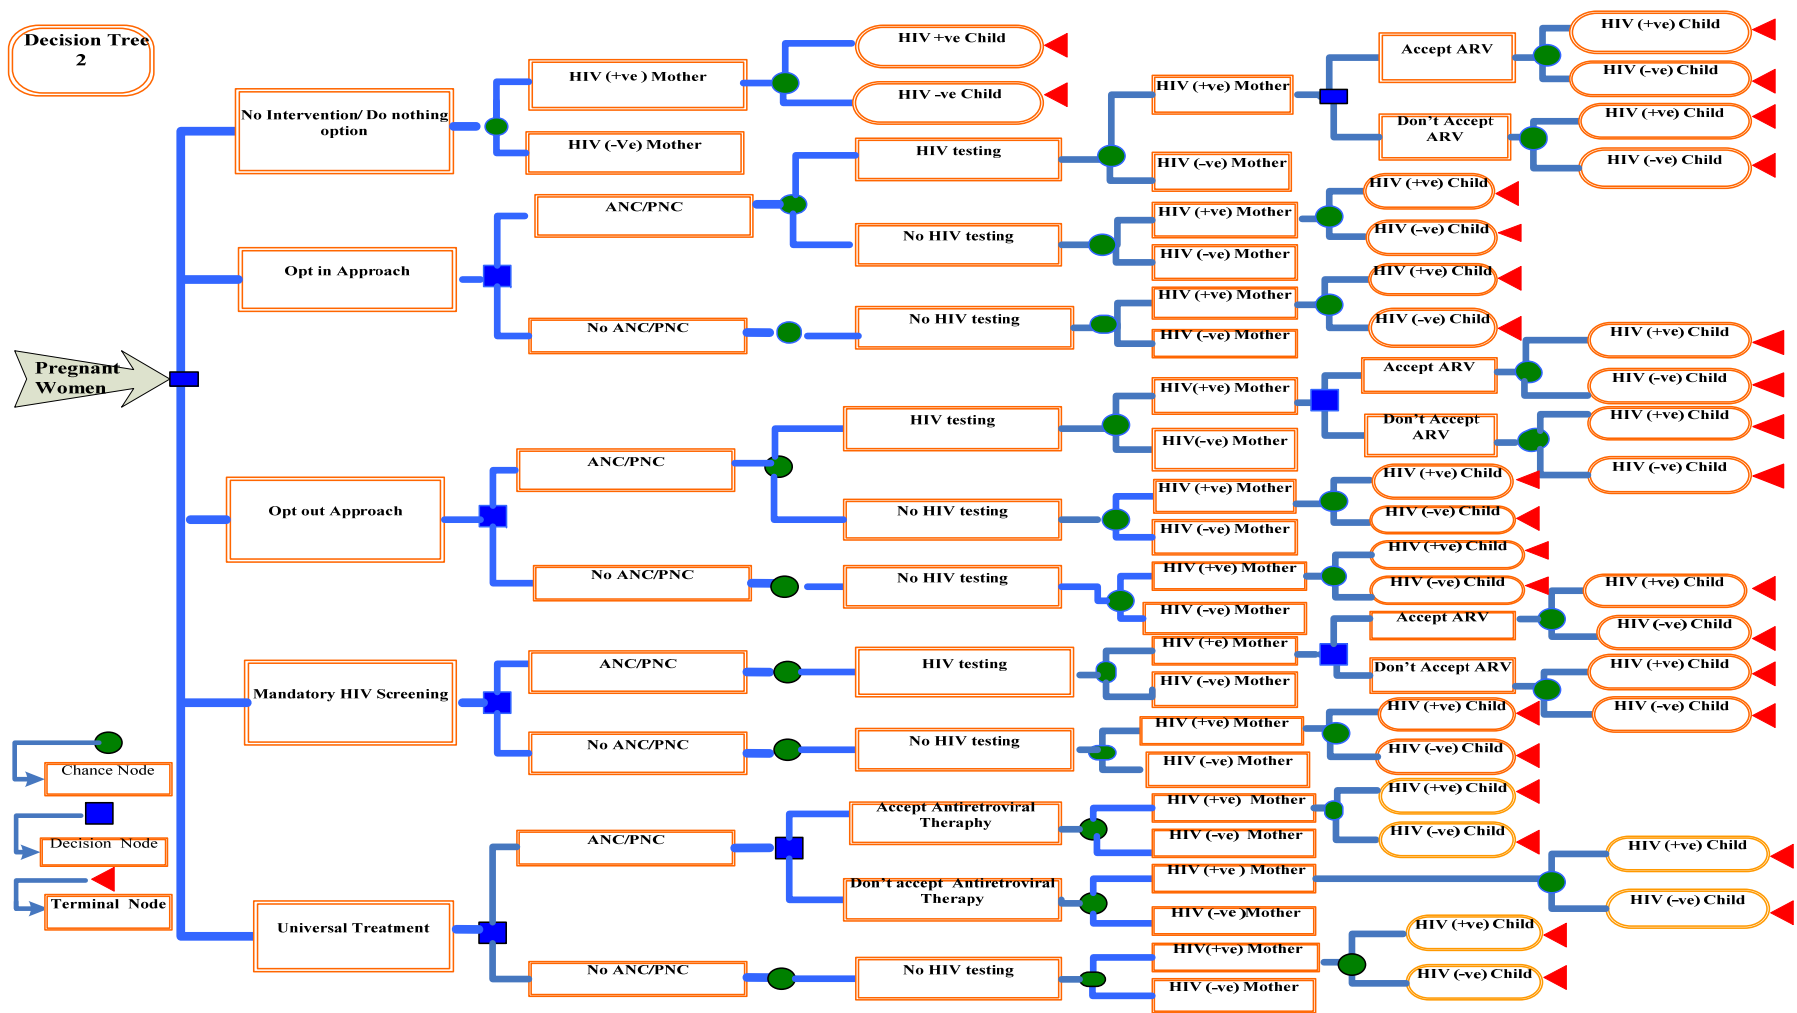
Decision Tree 2

Pregnant Women

No Intervention/ Do nothing option
HIV (+ve ) Mother
HIV +ve Child
HIV -ve Child
HIV (-Ve) Mother

Opt in Approach
ANC/PNC
HIV testing
HIV (+ve) Mother
Accept ARV
HIV (+ve) Child
HIV (-ve) Child
Don't Accept ARV
HIV (+ve) Child
HIV (-ve) Child
HIV (-ve) Mother
No HIV testing
HIV (+ve) Mother
HIV (+ve) Child
HIV (-ve) Child
HIV (-ve) Mother
No ANC/PNC
No HIV testing
HIV (+ve) Mother
HIV (+ve) Child
HIV (-ve) Child
HIV (-ve) Mother

Opt out Approach
ANC/PNC
HIV testing
HIV(+ve) Mother
Accept ARV
HIV (+ve) Child
HIV (-ve) Child
Don't Accept ARV
HIV (+ve) Child
HIV (-ve) Child
HIV(-ve) Mother
No HIV testing
HIV (+ve) Mother
HIV (+ve) Child
HIV (-ve) Child
HIV (-ve) Mother
No ANC/PNC
No HIV testing
HIV (+ve) Mother
HIV (+ve) Child
HIV (-ve) Child
HIV (-ve) Mother

Mandatory HIV Screening
ANC/PNC
HIV testing
HIV (+e) Mother
Accept ARV
HIV (+ve) Child
HIV (-ve) Child
Don't Accept ARV
HIV (+ve) Child
HIV (-ve) Child
HIV (-ve) Mother
No ANC/PNC
No HIV testing
HIV (+ve) Mother
HIV (+ve) Child
HIV (-ve) Child
HIV (-ve) Mother

Universal Treatment
ANC/PNC
Accept Antiretroviral Theraphy
HIV (+ve) Mother
HIV (+ve) Child
HIV (-ve) Child
HIV (-ve) Mother
Don't accept Antiretroviral Therapy
HIV (+ve ) Mother
HIV (+ve) Child
HIV (-ve) Child
HIV (-ve )Mother
No ANC/PNC
No HIV testing
HIV(+ve) Mother
HIV (+ve) Child
HIV (-ve) Child
HIV (-ve) Mother

Chance Node
Decision Node
Terminal Node